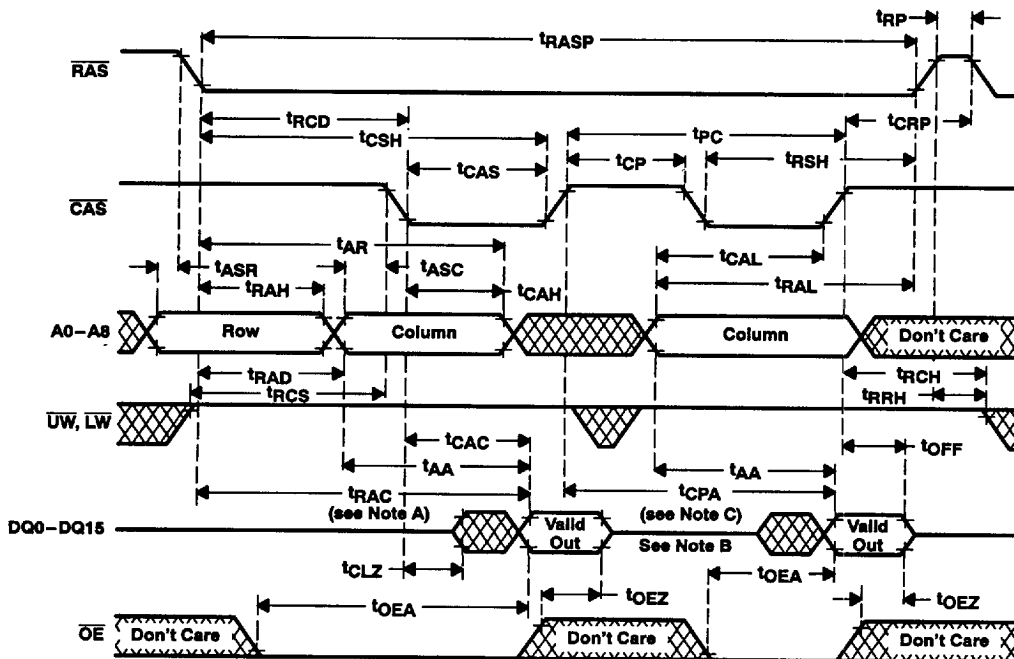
$t_{RP}$

$t_{RASP}$

$\overline{RAS}$

$t_{RCD}$

$t_{CSH}$

$t_{PC}$

$t_{CRP}$

$t_{CAS}$

$t_{CP}$

$t_{RSH}$

$\overline{CAS}$

$t_{AR}$

$t_{ASR}$

$t_{ASC}$

$t_{CAL}$

$t_{RAH}$

$t_{CAH}$

$t_{RAL}$

A0–A8

Row

Column

Column

Don't Care

$t_{RAD}$

$t_{RCS}$

$t_{RCH}$

$t_{RRH}$

$\overline{UW}$, $\overline{LW}$

$t_{CAC}$

$t_{OFF}$

$t_{AA}$

$t_{AA}$

$t_{RAC}$ (see Note A)

$t_{CPA}$ (see Note C)

DQ0–DQ15

Valid Out

See Note B

Valid Out

$t_{CLZ}$

$t_{OEA}$

$t_{OEZ}$

$t_{OEA}$

$t_{OEZ}$

$\overline{OE}$

Don't Care

Don't Care

Don't Care